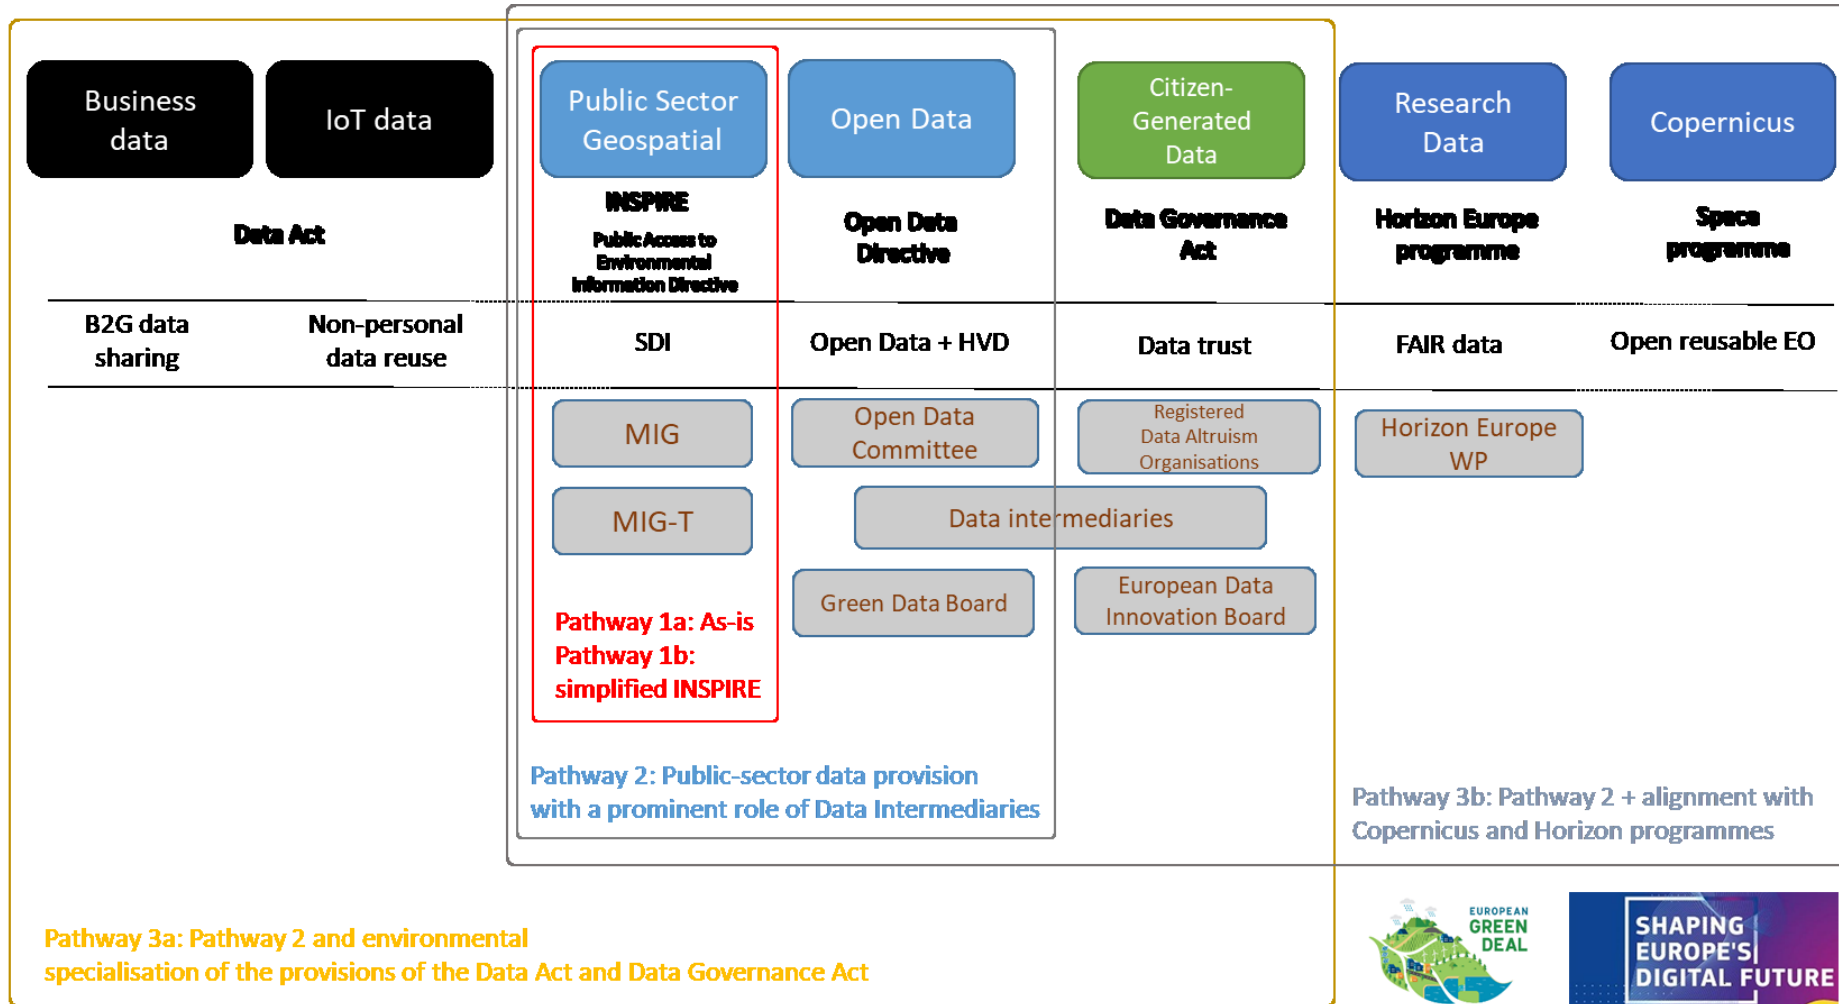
Business data

IoT data

Public Sector Geospatial

Open Data

Citizen-Generated Data

Research Data

Copernicus

Data Act

INSPIRE

Public Access to Environmental Information Directive

Open Data Directive

Data Governance Act

Horizon Europe programme

Space programme

B2G data sharing

Non-personal data reuse

SDI

Open Data + HVD

Data trust

FAIR data

Open reusable EO

MIG

Open Data Committee

Registered Data Altruism Organisations

Horizon Europe WP

MIG-T

Data intermediaries

Green Data Board

European Data Innovation Board

Pathway 1a: As-is
Pathway 1b: simplified INSPIRE

Pathway 2: Public-sector data provision with a prominent role of Data Intermediaries

Pathway 3b: Pathway 2 + alignment with Copernicus and Horizon programmes

Pathway 3a: Pathway 2 and environmental specialisation of the provisions of the Data Act and Data Governance Act

EUROPEAN GREEN DEAL

SHAPING EUROPE'S DIGITAL FUTURE